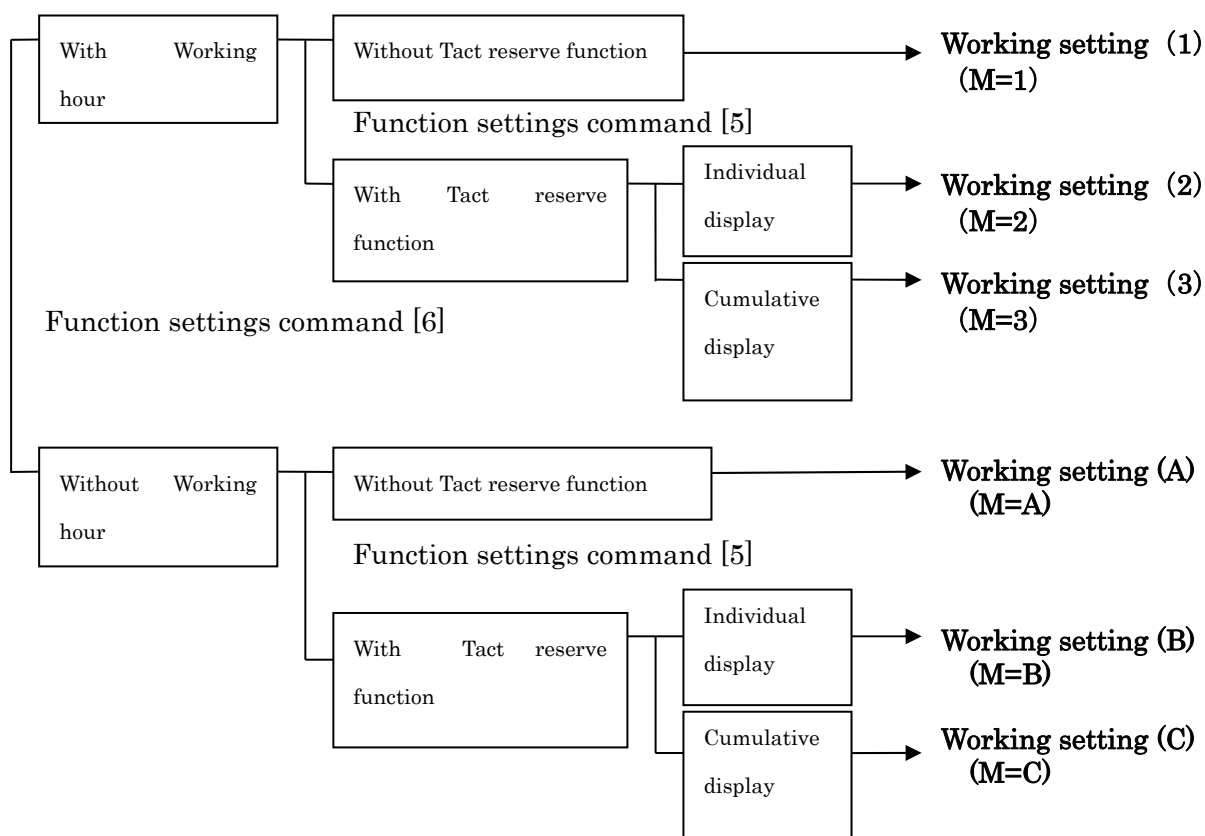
With Working hour

Without Tact reserve function

Working setting（1）(M=1)

Function settings command [5]

With Tact reserve function

Individual display

Working setting（2）(M=2)

Cumulative display

Working setting（3）(M=3)

Function settings command [6]

Without Working hour

Without Tact reserve function

Working setting (A) (M=A)

Function settings command [5]

With Tact reserve function

Individual display

Working setting (B) (M=B)

Cumulative display

Working setting (C) (M=C)